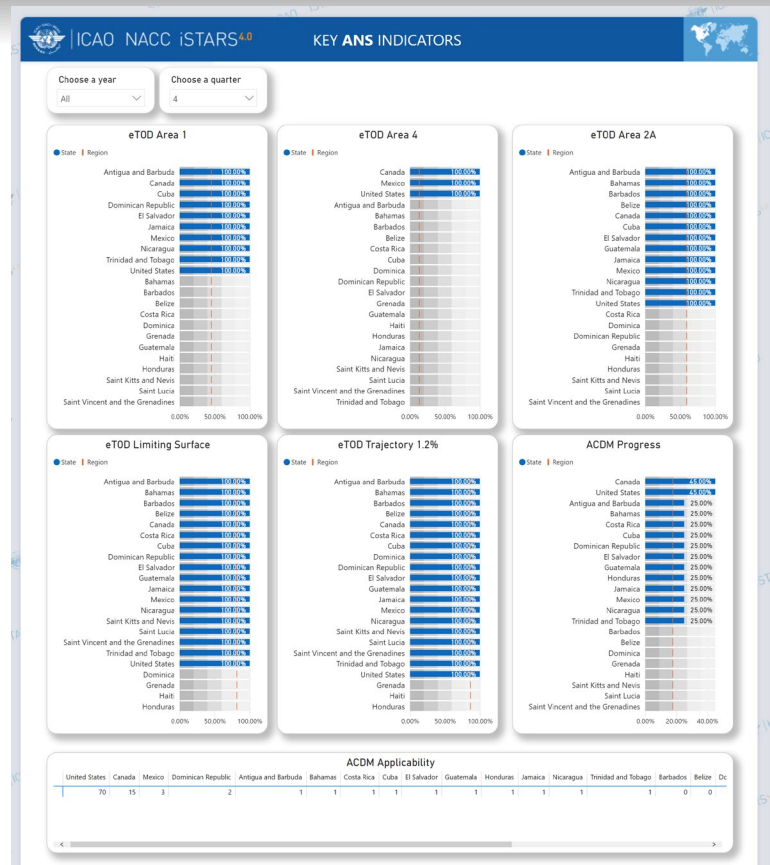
ICAO NACC iSTARS4.0

KEY ANS INDICATORS

Choose a year
All

Choose a quarter
4

eTOD Area 1
State | Region
Antigua and Barbuda 100.00%
Canada 100.00%
Cuba 100.00%
Dominican Republic 100.00%
El Salvador 100.00%
Jamaica 100.00%
Mexico 100.00%
Nicaragua 100.00%
Trinidad and Tobago 100.00%
United States 100.00%
Bahamas
Barbados
Belize
Costa Rica
Dominica
Grenada
Guatemala
Haiti
Honduras
Saint Kitts and Nevis
Saint Lucia
Saint Vincent and the Grenadines
0.00% 50.00% 100.00%

eTOD Area 4
State | Region
Canada 100.00%
Mexico 100.00%
United States 100.00%
Antigua and Barbuda
Bahamas
Barbados
Belize
Costa Rica
Cuba
Dominica
Dominican Republic
El Salvador
Grenada
Guatemala
Haiti
Honduras
Jamaica
Nicaragua
Saint Kitts and Nevis
Saint Lucia
Saint Vincent and the Grenadines
Trinidad and Tobago
0.00% 50.00% 100.00%

eTOD Area 2A
State | Region
Antigua and Barbuda 100.00%
Bahamas 100.00%
Barbados 100.00%
Belize 100.00%
Canada 100.00%
Cuba 100.00%
El Salvador 100.00%
Guatemala 100.00%
Jamaica 100.00%
Mexico 100.00%
Nicaragua 100.00%
Trinidad and Tobago 100.00%
United States 100.00%
Costa Rica
Dominica
Dominican Republic
Grenada
Haiti
Honduras
Saint Kitts and Nevis
Saint Lucia
Saint Vincent and the Grenadines
0.00% 50.00% 100.00%

eTOD Limiting Surface
State | Region
Antigua and Barbuda 100.00%
Bahamas 100.00%
Barbados 100.00%
Belize 100.00%
Canada 100.00%
Costa Rica 100.00%
Cuba 100.00%
Dominican Republic 100.00%
El Salvador 100.00%
Guatemala 100.00%
Jamaica 100.00%
Mexico 100.00%
Nicaragua 100.00%
Saint Kitts and Nevis 100.00%
Saint Lucia 100.00%
Saint Vincent and the Grenadines 100.00%
Trinidad and Tobago 100.00%
United States 100.00%
Dominica
Grenada
Haiti
Honduras
0.00% 50.00% 100.00%

eTOD Trajectory 1.2%
State | Region
Antigua and Barbuda 100.00%
Bahamas 100.00%
Barbados 100.00%
Belize 100.00%
Canada 100.00%
Costa Rica 100.00%
Cuba 100.00%
Dominica 100.00%
Dominican Republic 100.00%
El Salvador 100.00%
Guatemala 100.00%
Jamaica 100.00%
Mexico 100.00%
Nicaragua 100.00%
Saint Kitts and Nevis 100.00%
Saint Lucia 100.00%
Saint Vincent and the Grenadines 100.00%
Trinidad and Tobago 100.00%
United States 100.00%
Grenada
Haiti
Honduras
0.00% 50.00% 100.00%

ACDM Progress
State | Region
Canada 45.00%
United States 45.00%
Antigua and Barbuda 25.00%
Bahamas 25.00%
Costa Rica 25.00%
Cuba 25.00%
Dominican Republic 25.00%
El Salvador 25.00%
Guatemala 25.00%
Honduras 25.00%
Jamaica 25.00%
Mexico 25.00%
Nicaragua 25.00%
Trinidad and Tobago 25.00%
Barbados
Belize
Dominica
Grenada
Haiti
Saint Kitts and Nevis
Saint Lucia
Saint Vincent and the Grenadines
0.00% 20.00% 40.00%

ACDM Applicability

| United States | Canada | Mexico | Dominican Republic | Antigua and Barbuda | Bahamas | Costa Rica | Cuba | El Salvador | Guatemala | Honduras | Jamaica | Nicaragua | Trinidad and Tobago | Barbados | Belize | Do |
|---|---|---|---|---|---|---|---|---|---|---|---|---|---|---|---|---|
| 70 | 15 | 3 | 2 | 1 | 1 | 1 | 1 | 1 | 1 | 1 | 1 | 1 | 1 | 0 | 0 | |